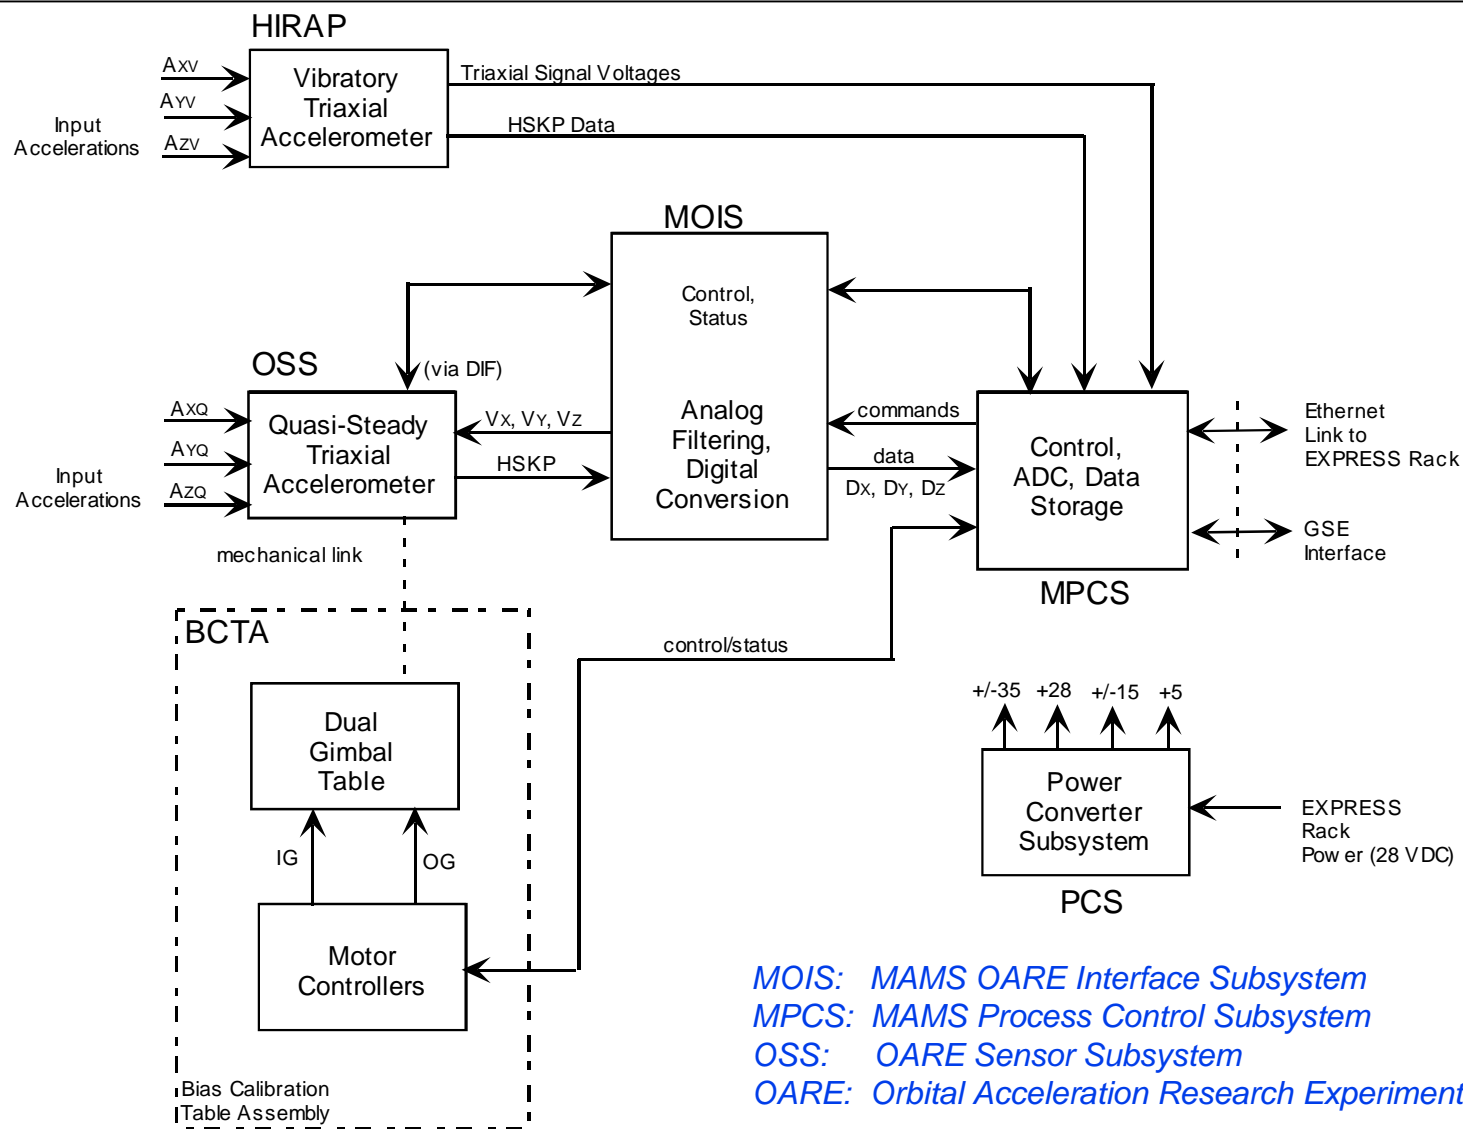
HIRAP

Input Accelerations

$A_{XV}$

$A_{YV}$

$A_{ZV}$

Vibratory Triaxial Accelerometer

Triaxial Signal Voltages

HSKP Data

MOIS

Control, Status

Analog Filtering, Digital Conversion

(via DIF)

OSS

Input Accelerations

$A_{XQ}$

$A_{YQ}$

$A_{ZQ}$

Quasi-Steady Triaxial Accelerometer

$V_X$, $V_Y$, $V_Z$

HSKP

commands

data

$D_X$, $D_Y$, $D_Z$

Control, ADC, Data Storage

MPCS

Ethernet Link to EXPRESS Rack

GSE Interface

mechanical link

BCTA

Dual Gimbal Table

IG

OG

Motor Controllers

Bias Calibration Table Assembly

control/status

+/-35 +28 +/-15 +5

Power Converter Subsystem

PCS

EXPRESS Rack Pow er (28 VDC)

MOIS: MAMS OARE Interface Subsystem
MPCS: MAMS Process Control Subsystem
OSS: OARE Sensor Subsystem
OARE: Orbital Acceleration Research Experiment